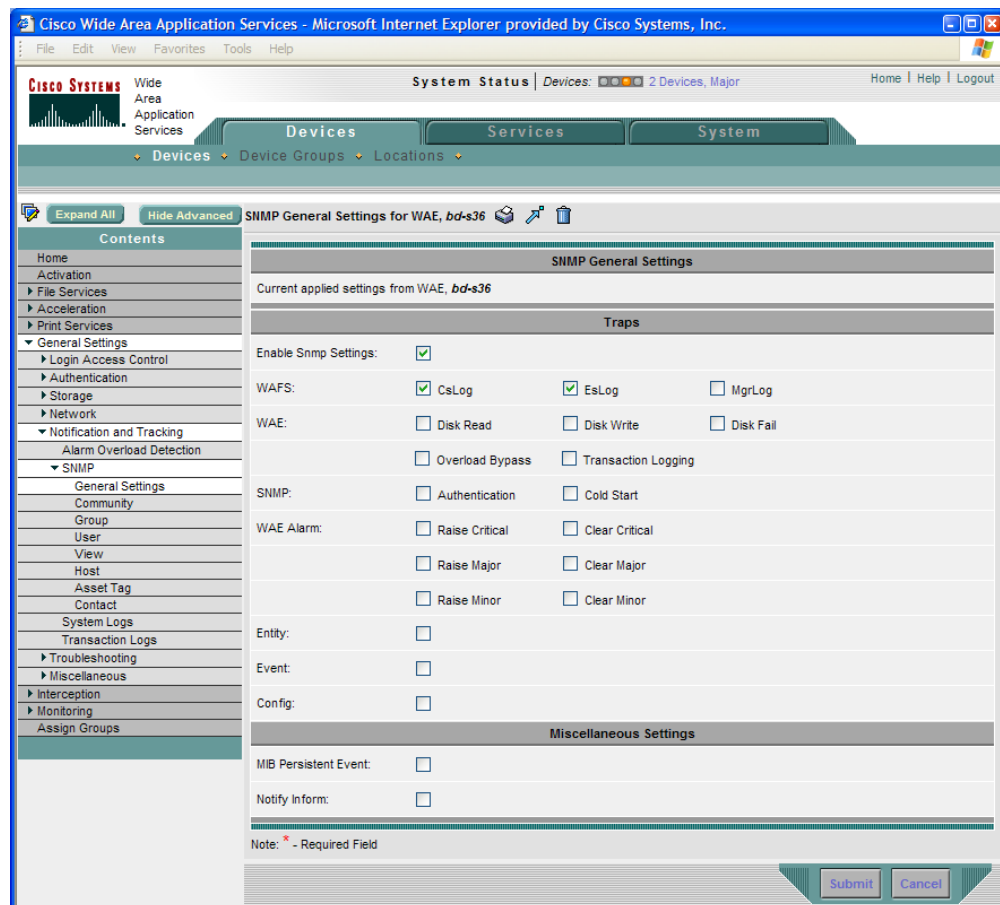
Cisco Wide Area Application Services - Microsoft Internet Explorer provided by Cisco Systems, Inc.

File Edit View Favorites Tools Help

CISCO SYSTEMS Wide Area Application Services

System Status | Devices: 2 Devices, Major

Home | Help | Logout

Devices Services System

Devices Device Groups Locations

Expand All Hide Advanced SNMP General Settings for WAE, *bd-s36*

Contents
Home
Activation
File Services
Acceleration
Print Services
General Settings
Login Access Control
Authentication
Storage
Network
Notification and Tracking
Alarm Overload Detection
SNMP
General Settings
Community
Group
User
View
Host
Asset Tag
Contact
System Logs
Transaction Logs
Troubleshooting
Miscellaneous
Interception
Monitoring
Assign Groups

SNMP General Settings

Current applied settings from WAE, *bd-s36*

Traps

Enable Snmp Settings:

WAFS: CsLog EsLog MgrLog

WAE: Disk Read Disk Write Disk Fail

Overload Bypass Transaction Logging

SNMP: Authentication Cold Start

WAE Alarm: Raise Critical Clear Critical

Raise Major Clear Major

Raise Minor Clear Minor

Entity:

Event:

Config:

Miscellaneous Settings

MIB Persistent Event:

Notify Inform:

Note: * - Required Field

Submit Cancel